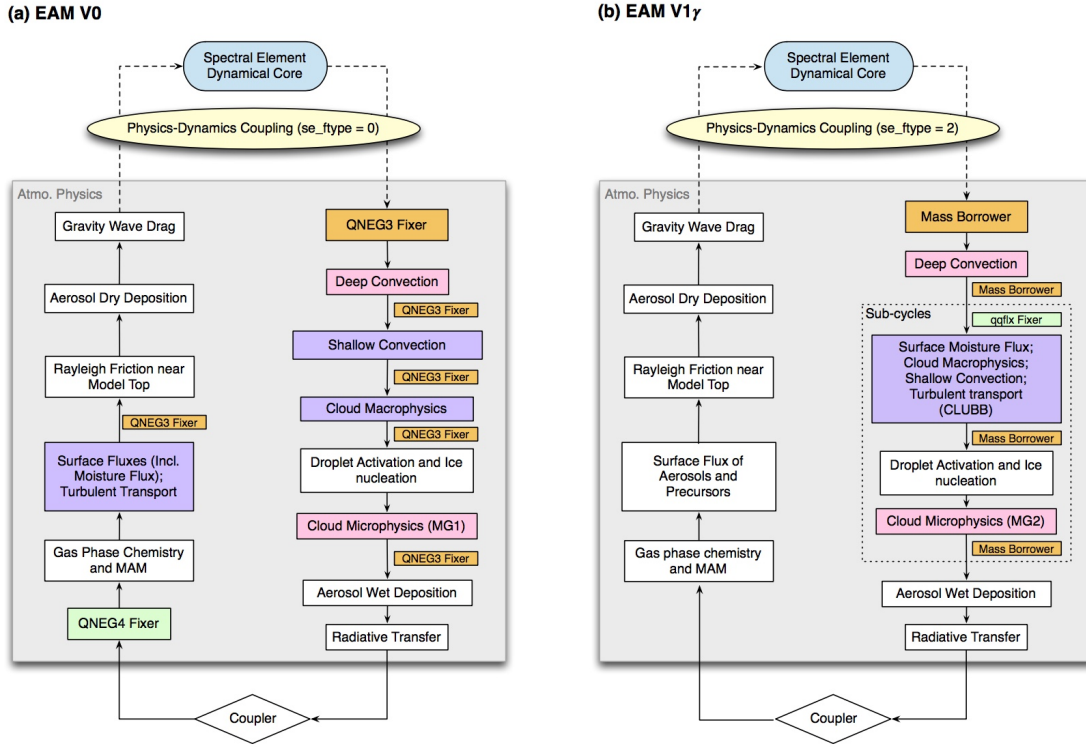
(a) EAM V0

Spectral Element Dynamical Core

Physics-Dynamics Coupling (se_ftype = 0)

Atmo. Physics

Gravity Wave Drag

Aerosol Dry Deposition

Rayleigh Friction near Model Top

QNEG3 Fixer

Surface Fluxes (Incl. Moisture Flux); Turbulent Transport

Gas Phase Chemistry and MAM

QNEG4 Fixer

QNEG3 Fixer

Deep Convection

QNEG3 Fixer

Shallow Convection

QNEG3 Fixer

Cloud Macrophysics

QNEG3 Fixer

Droplet Activation and Ice nucleation

Cloud Microphysics (MG1)

QNEG3 Fixer

Aerosol Wet Deposition

Radiative Transfer

Coupler

(b) EAM V1$\gamma$

Spectral Element Dynamical Core

Physics-Dynamics Coupling (se_ftype = 2)

Atmo. Physics

Gravity Wave Drag

Aerosol Dry Deposition

Rayleigh Friction near Model Top

Surface Flux of Aerosols and Precursors

Gas phase chemistry and MAM

Mass Borrower

Deep Convection

Mass Borrower

Sub-cycles

qqfix Fixer

Surface Moisture Flux; Cloud Macrophysics; Shallow Convection; Turbulent transport (CLUBB)

Mass Borrower

Droplet Activation and Ice nucleation

Cloud Microphysics (MG2)

Mass Borrower

Aerosol Wet Deposition

Radiative Transfer

Coupler